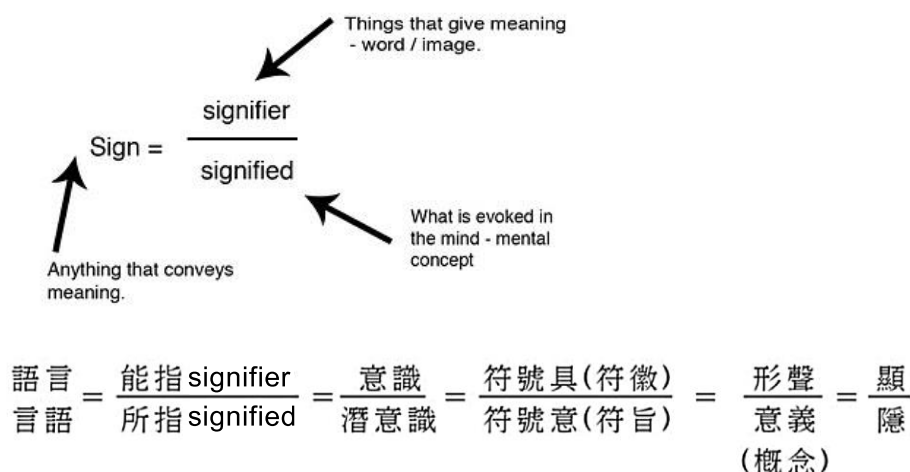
Things that give meaning - word / image.

Sign = $\frac{\text{signifier}}{\text{signified}}$

What is evoked in the mind - mental concept

Anything that conveys meaning.

$\frac{\text{語言}}{\text{言語}} = \frac{\text{能指 signifier}}{\text{所指 signified}} = \frac{\text{意識}}{\text{潛意識}} = \frac{\text{符號具(符徵)}}{\text{符號意(符旨)}} = \frac{\text{形聲}}{\text{意義}} = \frac{\text{顯}}{\text{隱}}$

(概念)